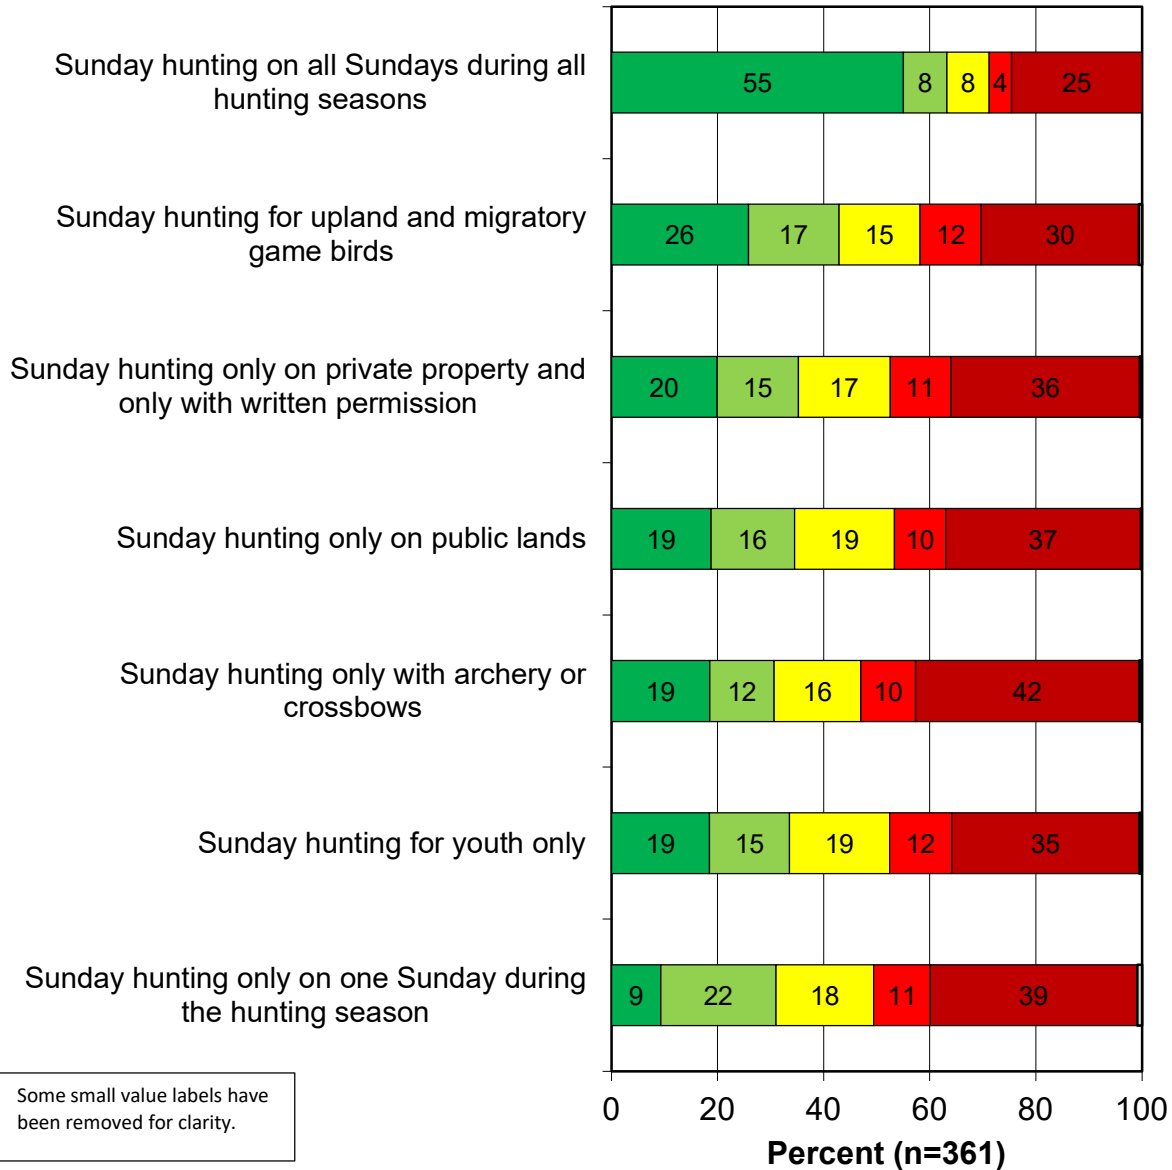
Sunday hunting on all Sundays during all hunting seasons

55 8 8 4 25

Sunday hunting for upland and migratory game birds

26 17 15 12 30

Sunday hunting only on private property and only with written permission

20 15 17 11 36

Sunday hunting only on public lands

19 16 19 10 37

Sunday hunting only with archery or crossbows

19 12 16 10 42

Sunday hunting for youth only

19 15 19 12 35

Sunday hunting only on one Sunday during the hunting season

9 22 18 11 39

Some small value labels have been removed for clarity.

0 20 40 60 80 100

Percent (n=361)